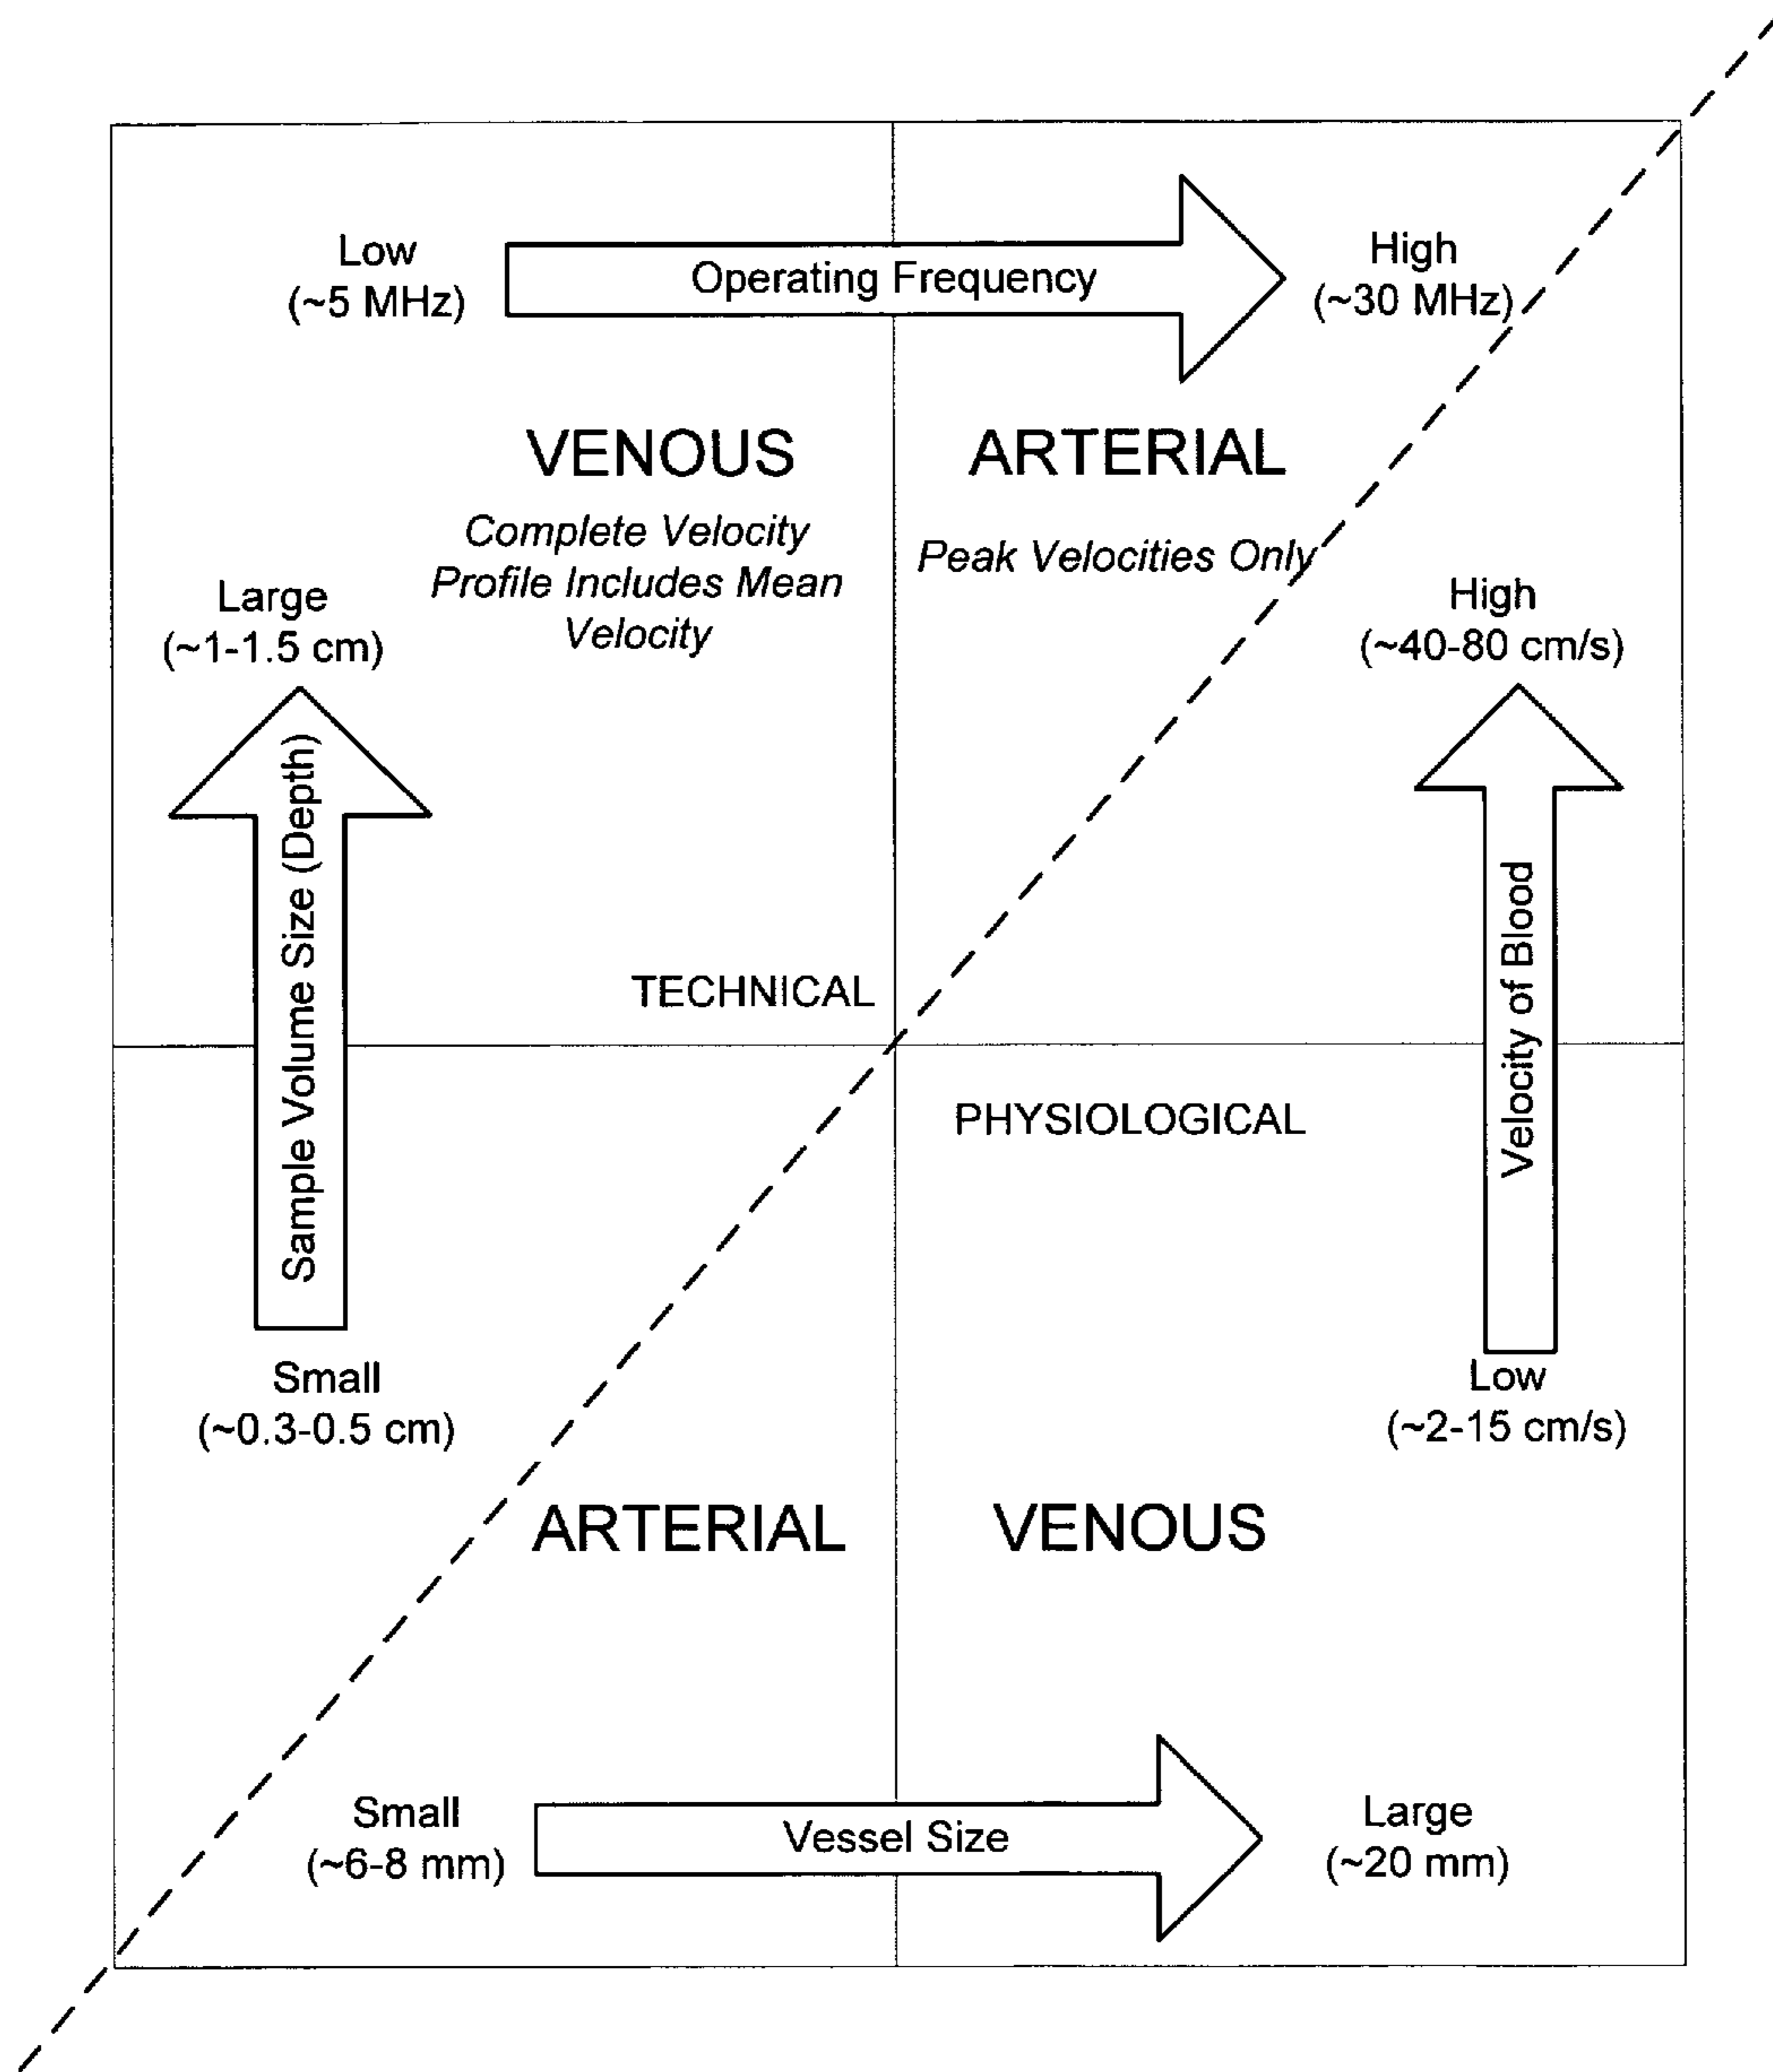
Low
(~5 MHz)

Operating Frequency

High
(~30 MHz)

VENOUS

Complete Velocity Profile Includes Mean Velocity

ARTERIAL

Peak Velocities Only

Large
(~1-1.5 cm)

Sample Volume Size (Depth)

High
(~40-80 cm/s)

Velocity of Blood

TECHNICAL

PHYSIOLOGICAL

Small
(~0.3-0.5 cm)

Low
(~2-15 cm/s)

ARTERIAL

VENOUS

Small
(~6-8 mm)

Vessel Size

Large
(~20 mm)